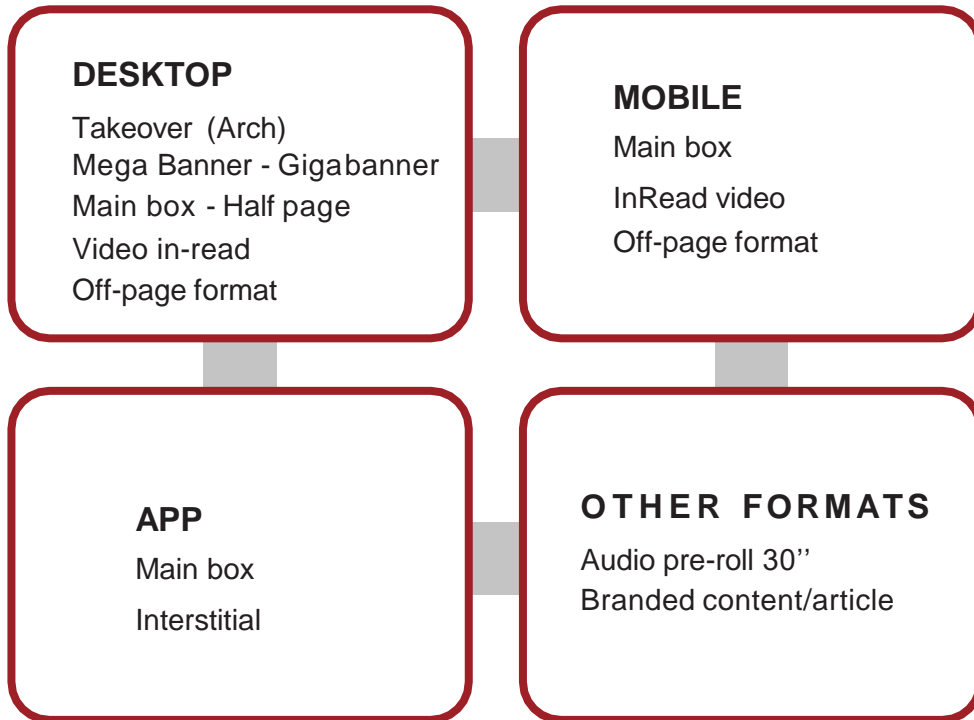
DESKTOP
Takeover (Arch)
Mega Banner - Gigabanner
Main box - Half page
Video in-read
Off-page format

MOBILE
Main box
InRead video
Off-page format

APP
Main box
Interstitial

OTHER FORMATS
Audio pre-roll 30''
Branded content/article